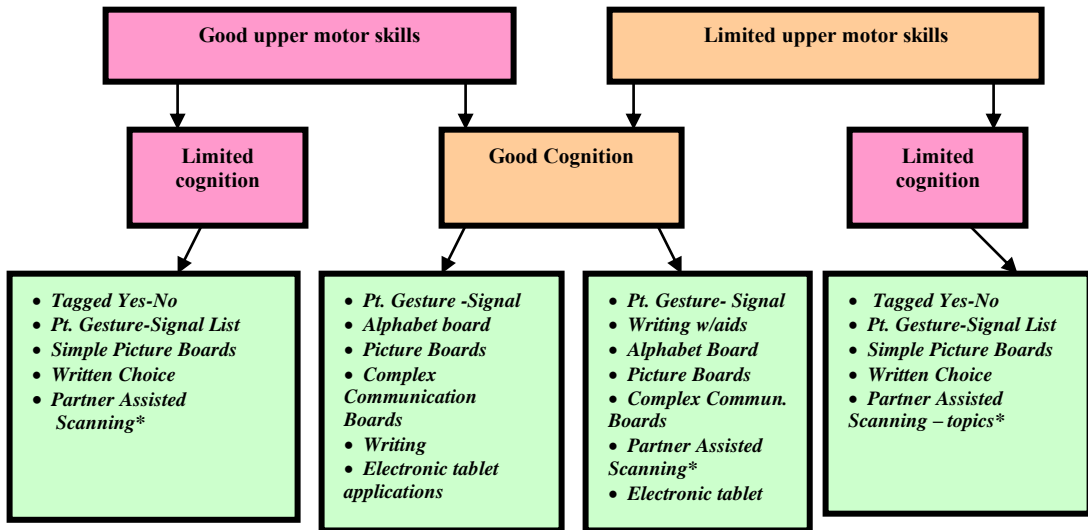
Good upper motor skills

Limited upper motor skills

Limited cognition

Good Cognition

Limited cognition

- Tagged Yes-No
- Pt. Gesture-Signal List
- Simple Picture Boards
- Written Choice
- Partner Assisted Scanning*

- Pt. Gesture -Signal
- Alphabet board
- Picture Boards
- Complex Communication Boards
- Writing
- Electronic tablet applications

- Pt. Gesture- Signal
- Writing w/aids
- Alphabet Board
- Picture Boards
- Complex Commun. Boards
- Partner Assisted Scanning*
- Electronic tablet

- Tagged Yes-No
- Pt. Gesture-Signal List
- Simple Picture Boards
- Written Choice
- Partner Assisted Scanning – topics*